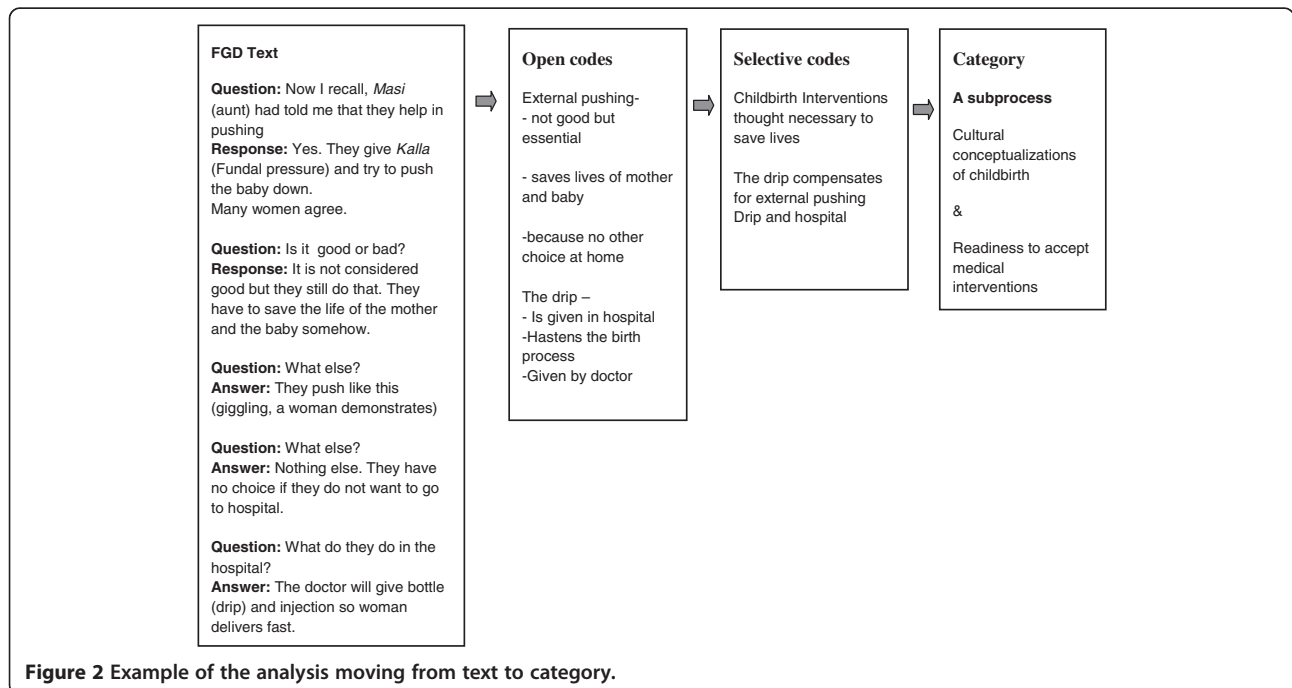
**FGD Text**

**Question:** Now I recall, *Masi* (aunt) had told me that they help in pushing
**Response:** Yes. They give *Kalla* (Fundal pressure) and try to push the baby down.
Many women agree.

**Question:** Is it good or bad?
**Response:** It is not considered good but they still do that. They have to save the life of the mother and the baby somehow.

**Question:** What else?
**Answer:** They push like this (giggling, a woman demonstrates)

**Question:** What else?
**Answer:** Nothing else. They have no choice if they do not want to go to hospital.

**Question:** What do they do in the hospital?
**Answer:** The doctor will give bottle (drip) and injection so woman delivers fast.

**Open codes**

External pushing-
- not good but essential

- saves lives of mother and baby

-because no other choice at home

The drip –
- Is given in hospital
-Hastens the birth process
-Given by doctor

**Selective codes**

Childbirth Interventions thought necessary to save lives

The drip compensates for external pushing
Drip and hospital

**Category**

**A subprocess**

Cultural conceptualizations of childbirth

&

Readiness to accept medical interventions

**Figure 2 Example of the analysis moving from text to category.**